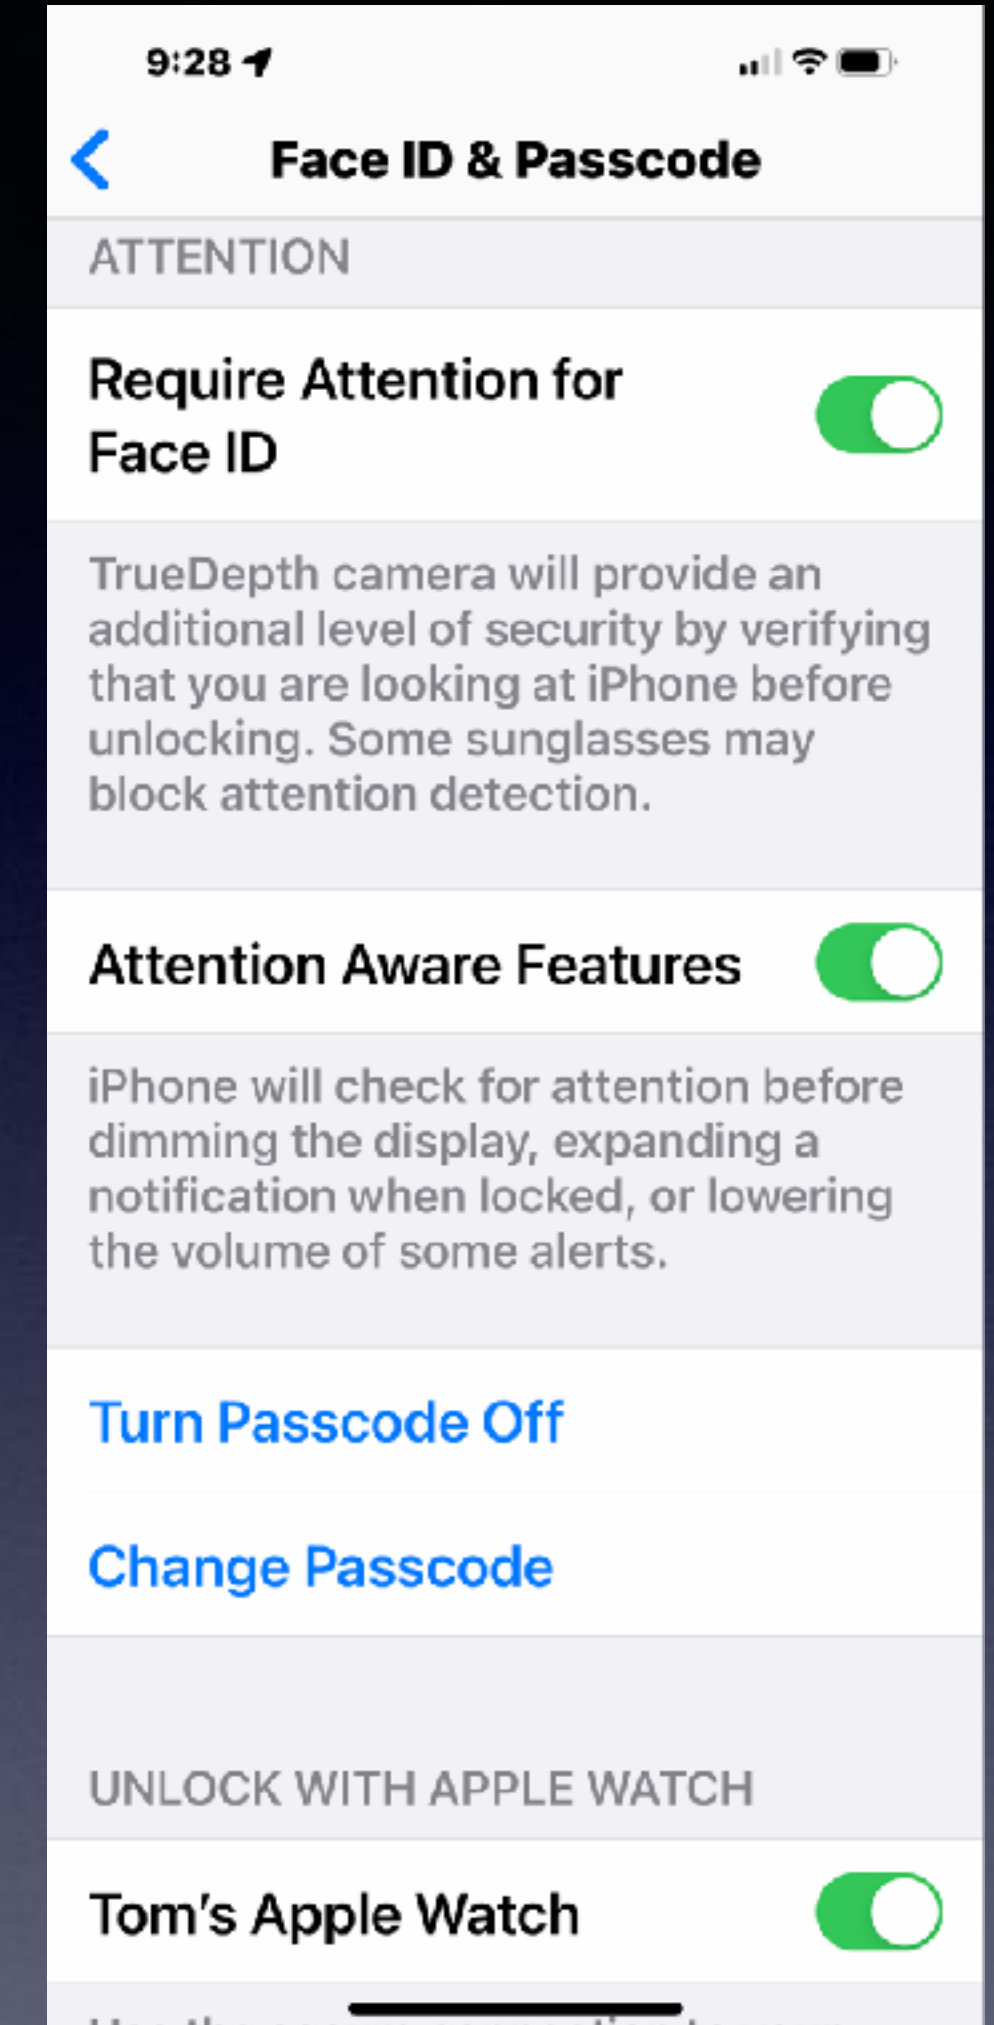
9:28

Face ID & Passcode

ATTENTION

Require Attention for Face ID

TrueDepth camera will provide an additional level of security by verifying that you are looking at iPhone before unlocking. Some sunglasses may block attention detection.

Attention Aware Features

iPhone will check for attention before dimming the display, expanding a notification when locked, or lowering the volume of some alerts.

Turn Passcode Off

Change Passcode

UNLOCK WITH APPLE WATCH

Tom's Apple Watch

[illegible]